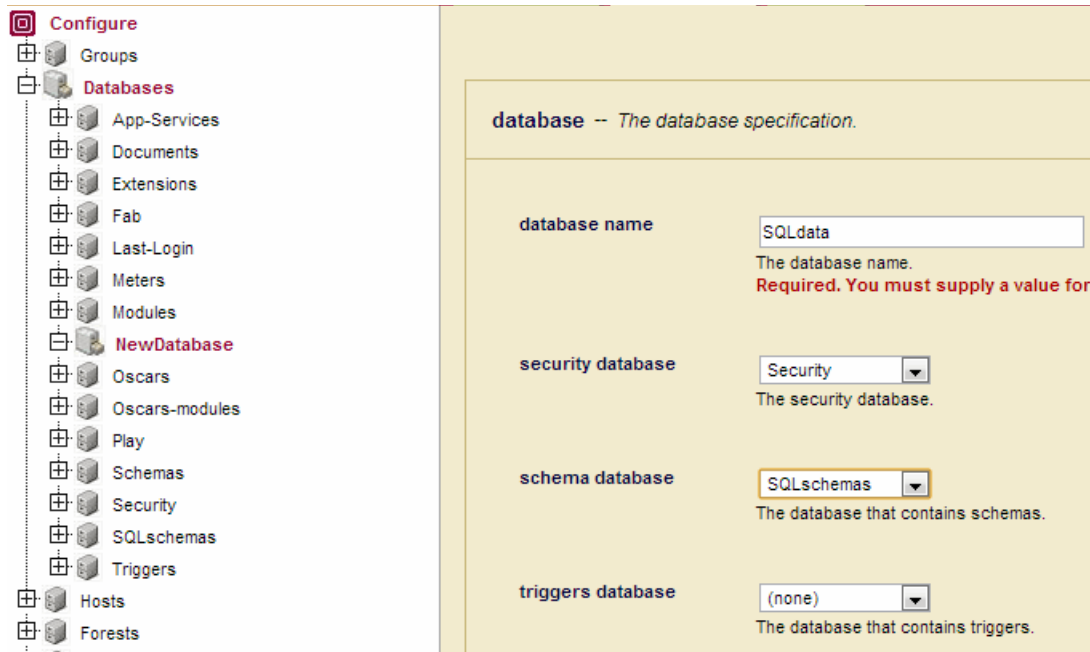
Configure
Groups
Databases
App-Services
Documents
Extensions
Fab
Last-Login
Meters
Modules
NewDatabase
Oscars
Oscars-modules
Play
Schemas
Security
SQLschemas
Triggers
Hosts
Forests

database -- The database specification.

database name
SQLdata
The database name.
Required. You must supply a value for

security database
Security
The security database.

schema database
SQLschemas
The database that contains schemas.

triggers database
(none)
The database that contains triggers.